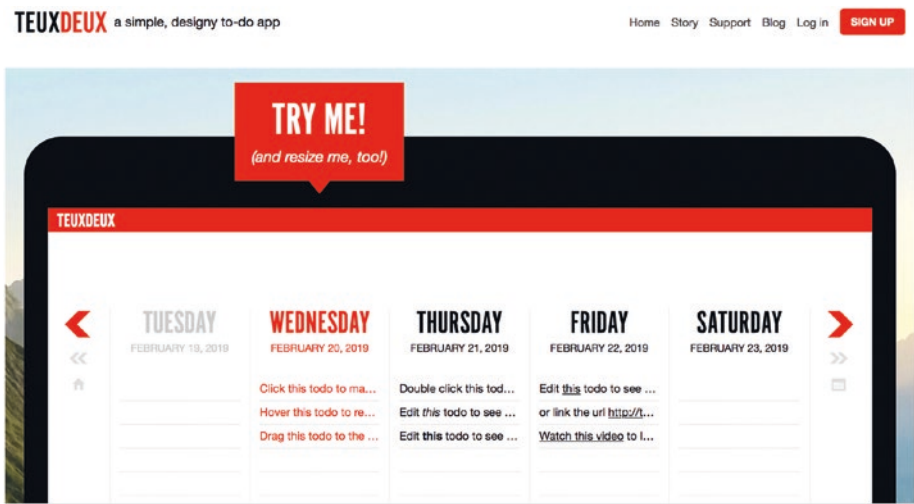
TEUXDEUX a simple, designy to-do app

Home Story Support Blog Log in SIGN UP

TRY ME!
(and resize me, too!)

TEUXDEUX

TUESDAY
FEBRUARY 19, 2019

WEDNESDAY
FEBRUARY 20, 2019
Click this todo to ma...
Hover this todo to re...
Drag this todo to the ...

THURSDAY
FEBRUARY 21, 2019
Double click this tod...
Edit *this* todo to see ...
Edit **this** todo to see ...

FRIDAY
FEBRUARY 22, 2019
Edit this todo to see ...
or link the url http://t...
Watch this video to l...

SATURDAY
FEBRUARY 23, 2019